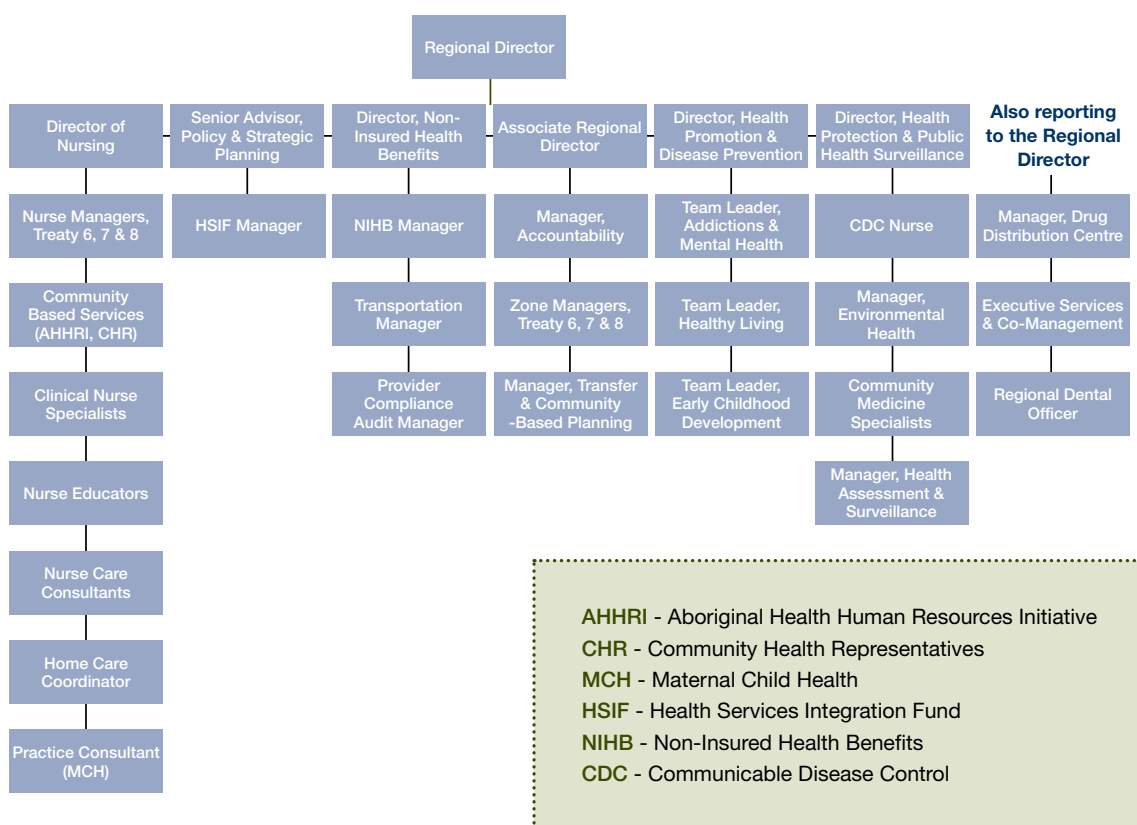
Regional Director

Director of Nursing

Nurse Managers, Treaty 6, 7 & 8

Community Based Services (AHHRI, CHR)

Clinical Nurse Specialists

Nurse Educators

Nurse Care Consultants

Home Care Coordinator

Practice Consultant (MCH)

Senior Advisor, Policy & Strategic Planning

HSIF Manager

Director, Non-Insured Health Benefits

NIHB Manager

Transportation Manager

Provider Compliance Audit Manager

Associate Regional Director

Manager, Accountability

Zone Managers, Treaty 6, 7 & 8

Manager, Transfer & Community -Based Planning

Director, Health Promotion & Disease Prevention

Team Leader, Addictions & Mental Health

Team Leader, Healthy Living

Team Leader, Early Childhood Development

Director, Health Protection & Public Health Surveillance

CDC Nurse

Manager, Environmental Health

Community Medicine Specialists

Manager, Health Assessment & Surveillance

Also reporting to the Regional Director

Manager, Drug Distribution Centre

Executive Services & Co-Management

Regional Dental Officer

AHHRI - Aboriginal Health Human Resources Initiative
CHR - Community Health Representatives
MCH - Maternal Child Health
HSIF - Health Services Integration Fund
NIHB - Non-Insured Health Benefits
CDC - Communicable Disease Control